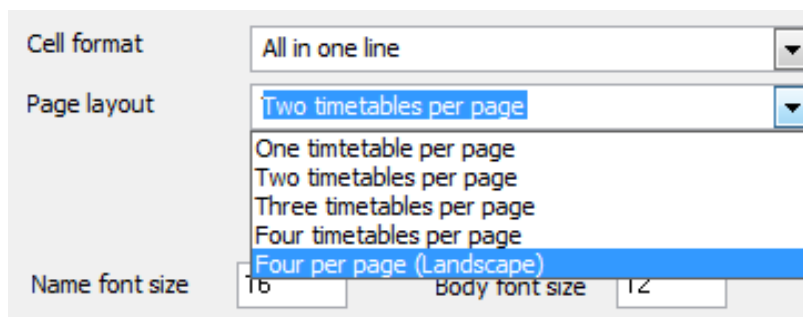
Cell format
All in one line
Page layout
Two timetables per page
One timtetable per page
Two timetables per page
Three timetables per page
Four timetables per page
Four per page (Landscape)
Name font size
16
Body font size
12